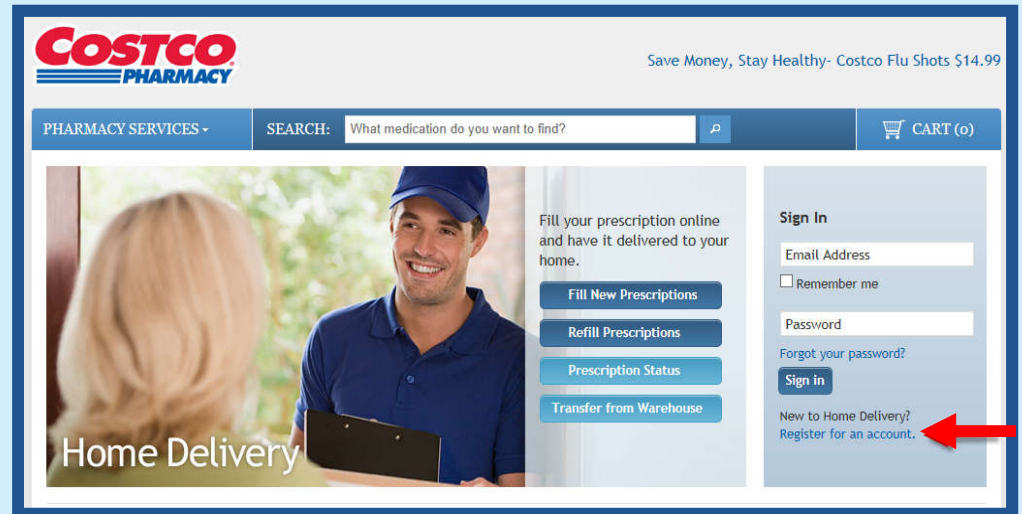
COSTCO PHARMACY

Save Money, Stay Healthy- Costco Flu Shots $14.99

PHARMACY SERVICES
SEARCH: What medication do you want to find?
CART (0)

Home Delivery

Fill your prescription online and have it delivered to your home.

Fill New Prescriptions
Refill Prescriptions
Prescription Status
Transfer from Warehouse

Sign In
Email Address
Remember me
Password
Forgot your password?
Sign in
New to Home Delivery?
Register for an account.